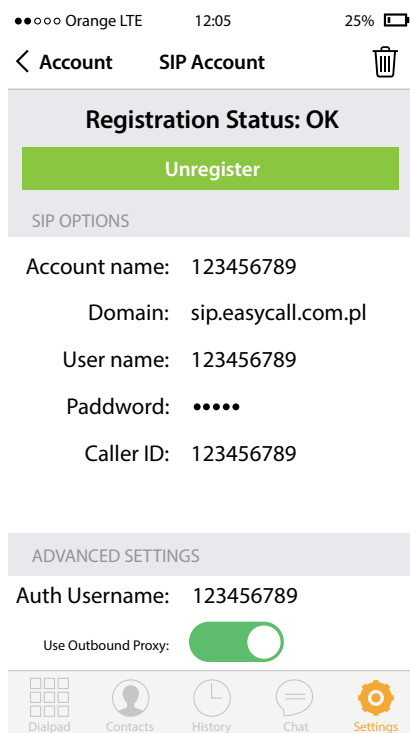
●●○○○ Orange LTE 12:05 25%

Account SIP Account

Registration Status: OK

Unregister

SIP OPTIONS

Account name: 123456789

Domain: sip.easycall.com.pl

User name: 123456789

Paddword: •••••

Caller ID: 123456789

ADVANCED SETTINGS

Auth Username: 123456789

Use Outbound Proxy:

Dialpad Contacts History Chat Settings